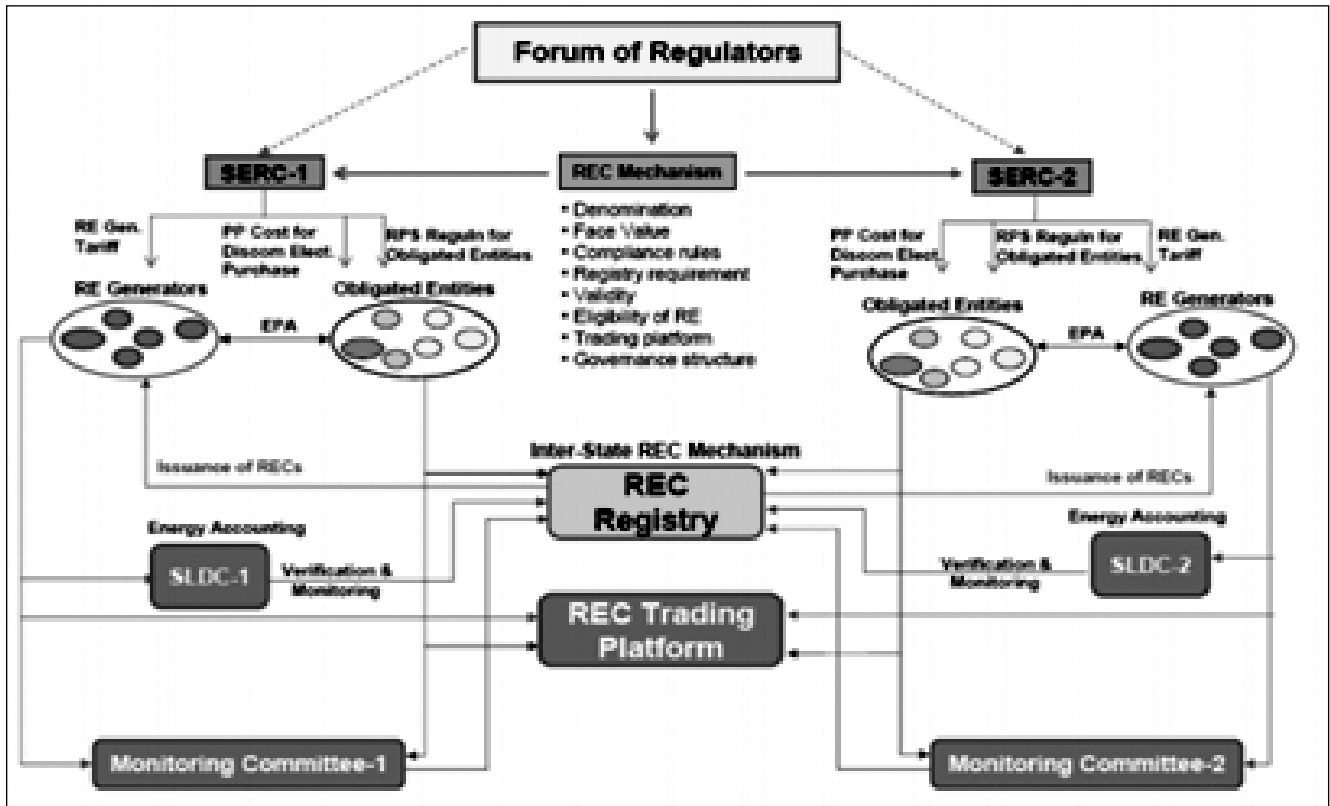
Forum of Regulators

SERC-1

REC Mechanism

SERC-2

RE Gen. Tariff

PP Cost for Discom Elect. Purchase

RPS Reguln for Obligated Entities

- Denomination
- Face Value
- Compliance rules
- Registry requirement
- Validity
- Eligibility of RE
- Trading platform
- Governance structure

PP Cost for Discom Elect. Purchase

RPS Reguln for Obligated Entities

RE Gen. Tariff

RE Generators

Obligated Entities

EPA

Obligated Entities

EPA

RE Generators

Inter-State REC Mechanism

Issuance of RECs

REC Registry

Issuance of RECs

Energy Accounting

Energy Accounting

SLDC-1

Verification & Monitoring

Verification & Monitoring

SLDC-2

REC Trading Platform

Monitoring Committee-1

Monitoring Committee-2